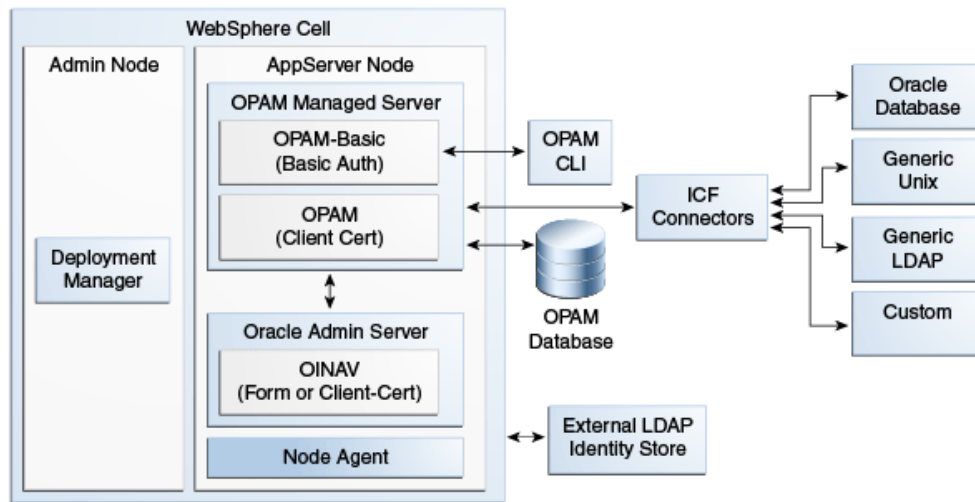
WebSphere Cell

Admin Node

Deployment Manager

AppServer Node

OPAM Managed Server

OPAM-Basic (Basic Auth)

OPAM (Client Cert)

Oracle Admin Server

OINAV (Form or Client-Cert)

Node Agent

OPAM CLI

OPAM Database

External LDAP Identity Store

ICF Connectors

Oracle Database

Generic Unix

Generic LDAP

Custom